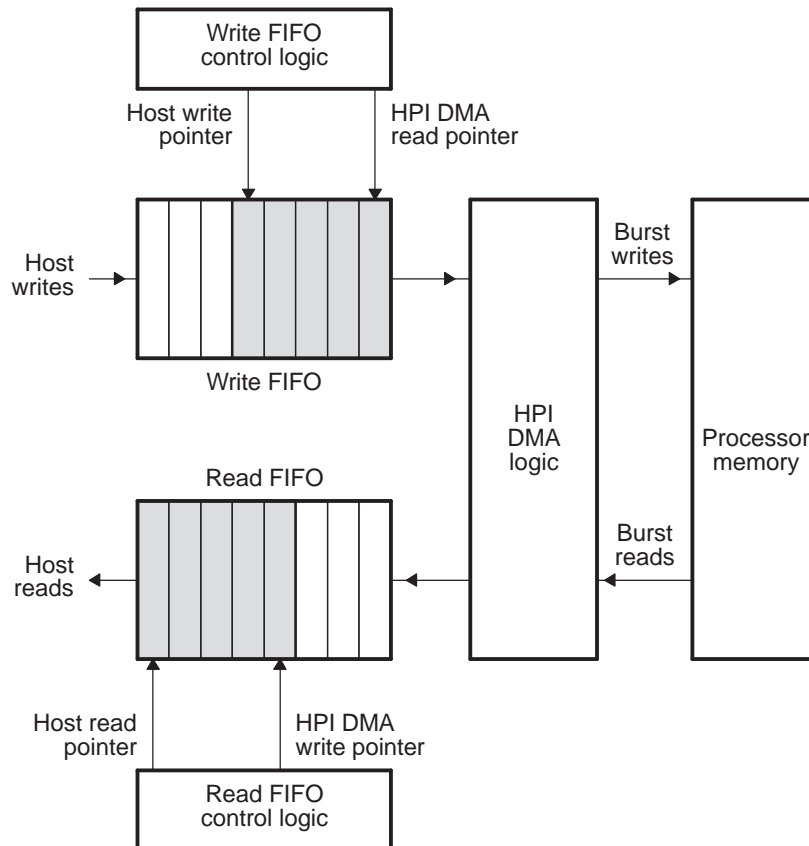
Write FIFO control logic

Host write pointer

HPI DMA read pointer

Host writes

Write FIFO

Burst writes

HPI DMA logic

Processor memory

Read FIFO

Burst reads

Host reads

Host read pointer

HPI DMA write pointer

Read FIFO control logic